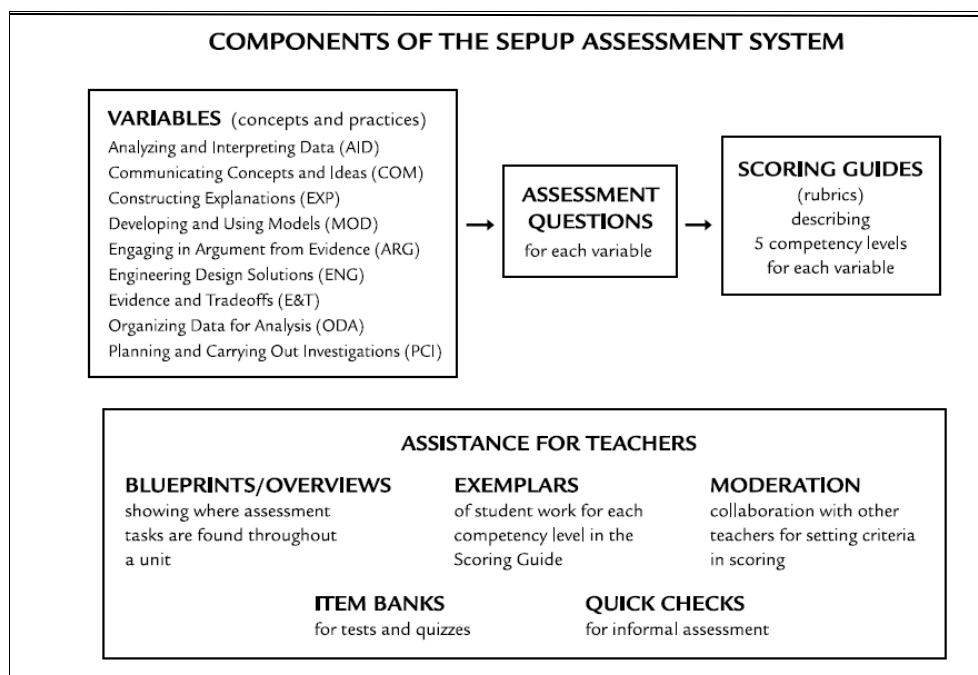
COMPONENTS OF THE SEPUP ASSESSMENT SYSTEM

VARIABLES (concepts and practices)
Analyzing and Interpreting Data (AID)
Communicating Concepts and Ideas (COM)
Constructing Explanations (EXP)
Developing and Using Models (MOD)
Engaging in Argument from Evidence (ARG)
Engineering Design Solutions (ENG)
Evidence and Tradeoffs (E&T)
Organizing Data for Analysis (ODA)
Planning and Carrying Out Investigations (PCI)

→

ASSESSMENT QUESTIONS
for each variable

→

SCORING GUIDES
(rubrics)
describing
5 competency levels
for each variable

ASSISTANCE FOR TEACHERS

BLUEPRINTS/OVERVIEWS
showing where assessment tasks are found throughout a unit

EXEMPLARS
of student work for each competency level in the Scoring Guide

MODERATION
collaboration with other teachers for setting criteria in scoring

ITEM BANKS
for tests and quizzes

QUICK CHECKS
for informal assessment